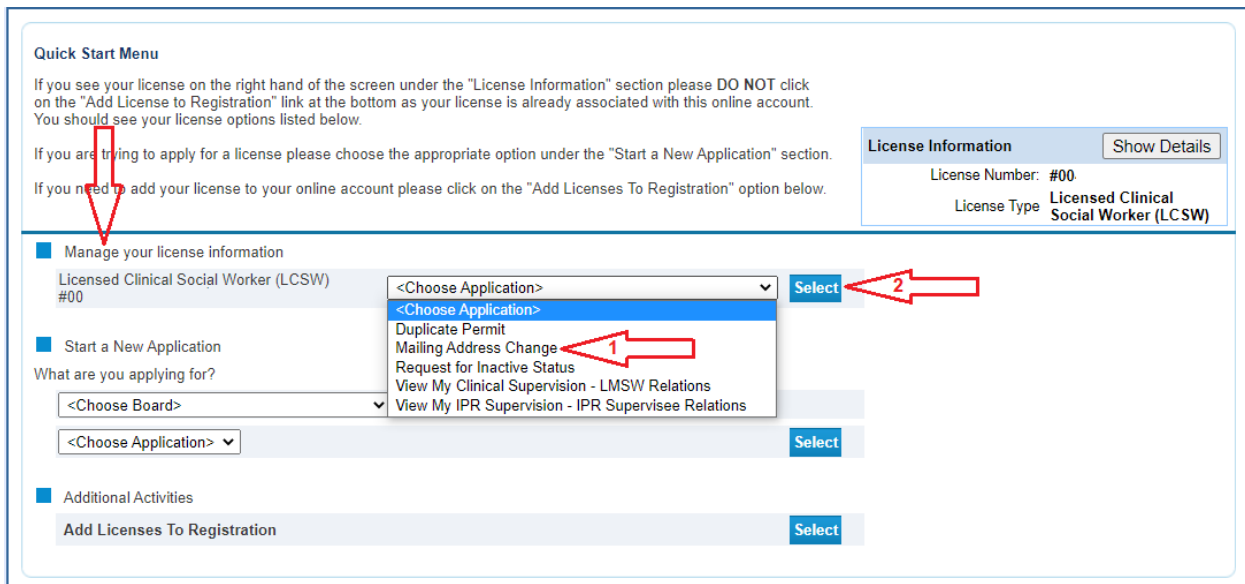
Quick Start Menu

If you see your license on the right hand of the screen under the "License Information" section please DO NOT click on the "Add License to Registration" link at the bottom as your license is already associated with this online account. You should see your license options listed below.

If you are trying to apply for a license please choose the appropriate option under the "Start a New Application" section.

If you need to add your license to your online account please click on the "Add Licenses To Registration" option below.

License Information Show Details

License Number: #00

License Type Licensed Clinical Social Worker (LCSW)

Manage your license information

Licensed Clinical Social Worker (LCSW) #00

<Choose Application>

Select

2

<Choose Application>
Duplicate Permit
Mailing Address Change
Request for Inactive Status
View My Clinical Supervision - LMSW Relations
View My IPR Supervision - IPR Supervisee Relations

1

Start a New Application

What are you applying for?

<Choose Board>

<Choose Application>

Select

Additional Activities

Add Licenses To Registration

Select